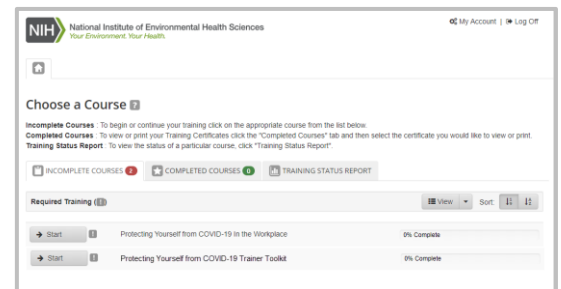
NIH National Institute of Environmental Health Sciences
Your Environment. Your Health.

My Account | Log Off

Choose a Course

Incomplete Courses : To begin or continue your training click on the appropriate course from the list below.
Completed Courses : To view or print your Training Certificates click the "Completed Courses" tab and then select the certificate you would like to view or print.
Training Status Report : To view the status of a particular course, click "Training Status Report".

INCOMPLETE COURSES 2 | COMPLETED COURSES 0 | TRAINING STATUS REPORT

Required Training (2)

View | Sort:

→ Start | Protecting Yourself from COVID-19 in the Workplace | 0% Complete

→ Start | Protecting Yourself from COVID-19 Trainer Toolkit | 0% Complete